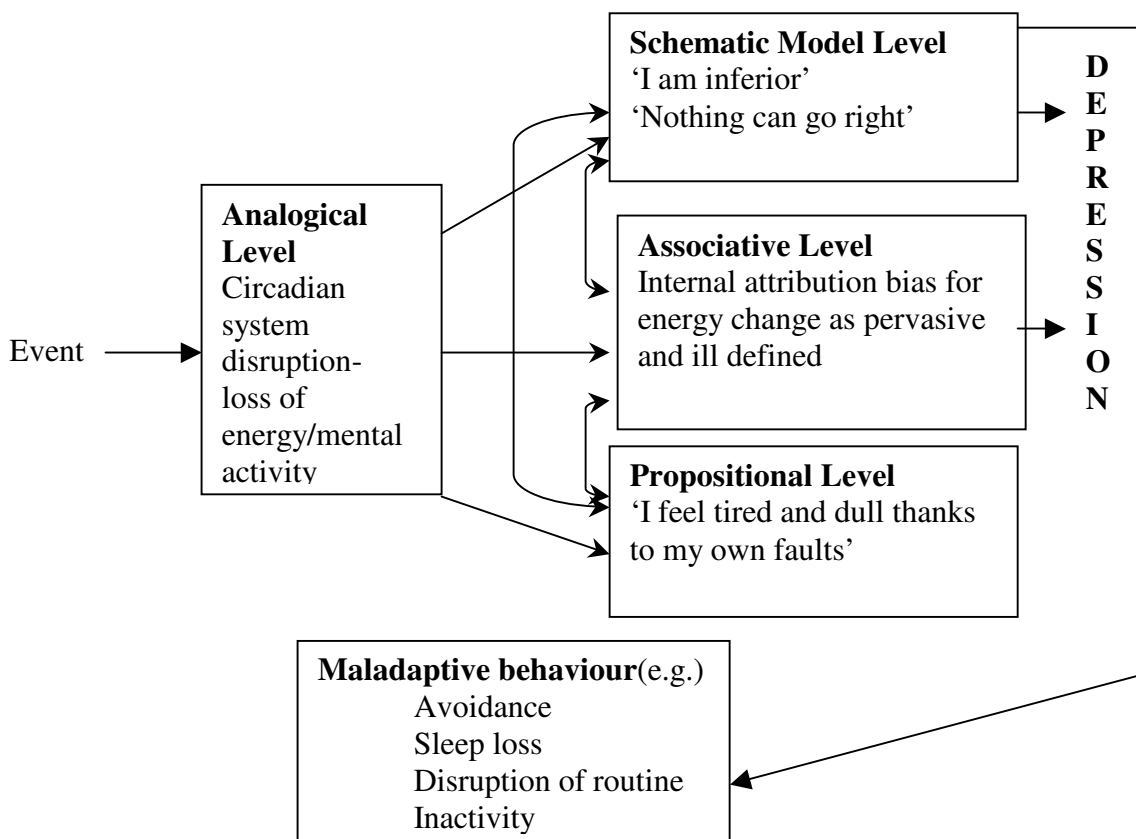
Event

**Analogical Level**
Circadian system disruption-loss of energy/mental activity

**Schematic Model Level**
'I am inferior'
'Nothing can go right'

**Associative Level**
Internal attribution bias for energy change as pervasive and ill defined

**Propositional Level**
'I feel tired and dull thanks to my own faults'

D
E
P
R
E
S
S
I
O
N

**Maladaptive behaviour**(e.g.)
Avoidance
Sleep loss
Disruption of routine
Inactivity